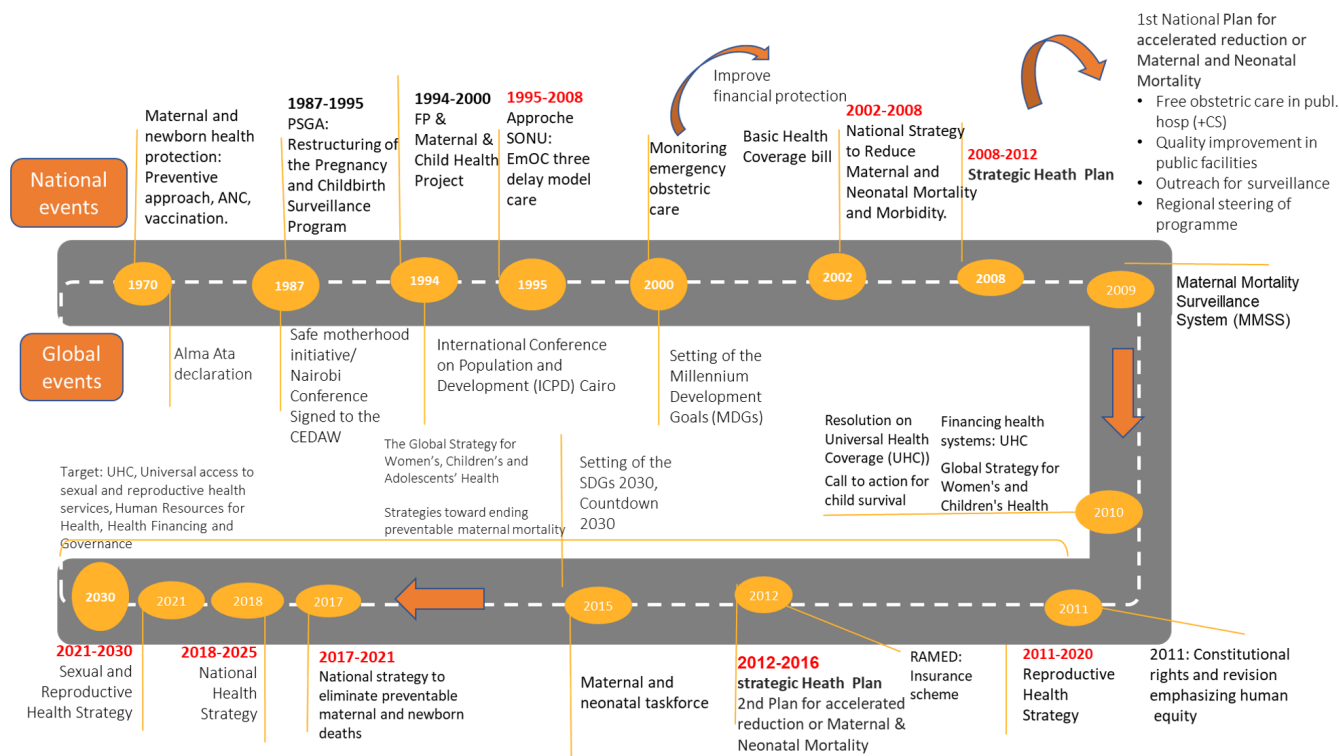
National events

Global events

Maternal and newborn health protection: Preventive approach, ANC, vaccination.

1987-1995
PSGA: Restructuring of the Pregnancy and Childbirth Surveillance Program

1994-2000
FP & Maternal & Child Health Project

1995-2008
Approche SONU: EmOC three delay model care

Monitoring emergency obstetric care

Improve financial protection

Basic Health Coverage bill

2002-2008
National Strategy to Reduce Maternal and Neonatal Mortality and Morbidity.

2008-2012
Strategic Heath Plan

1st National Plan for accelerated reduction or Maternal and Neonatal Mortality
• Free obstetric care in publ. hosp (+CS)
• Quality improvement in public facilities
• Outreach for surveillance
• Regional steering of programme

1970
1987
1994
1995
2000
2002
2008
2009

Maternal Mortality Surveillance System (MMSS)

Alma Ata declaration

Safe motherhood initiative/ Nairobi Conference Signed to the CEDAW

International Conference on Population and Development (ICPD) Cairo

Setting of the Millennium Development Goals (MDGs)

Resolution on Universal Health Coverage (UHC))
Call to action for child survival

Financing health systems: UHC
Global Strategy for Women's and Children's Health

2010

The Global Strategy for Women's, Children's and Adolescents' Health

Strategies toward ending preventable maternal mortality

Setting of the SDGs 2030, Countdown 2030

Target: UHC, Universal access to sexual and reproductive health services, Human Resources for Health, Health Financing and Governance

2030
2021
2018
2017
2015
2012
2011

2021-2030
Sexual and Reproductive Health Strategy

2018-2025
National Health Strategy

2017-2021
National strategy to eliminate preventable maternal and newborn deaths

Maternal and neonatal taskforce

2012-2016
strategic Heath Plan
2nd Plan for accelerated reduction or Maternal & Neonatal Mortality

RAMED: Insurance scheme

2011-2020
Reproductive Health Strategy

2011: Constitutional rights and revision emphasizing human equity